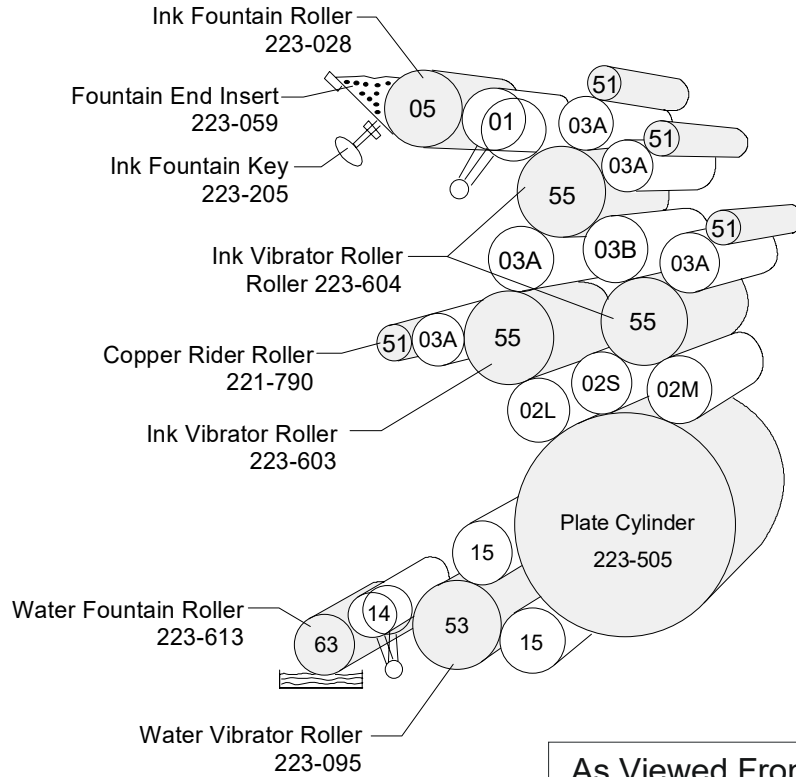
Ink Fountain Roller
223-028

Fountain End Insert
223-059

Ink Fountain Key
223-205

05
01
51
03A
51
03A
55

Ink Vibrator Roller
Roller 223-604

03A
03B
51
03A
55

Copper Rider Roller
221-790

51
03A
55

Ink Vibrator Roller
223-603

02S
02M
02L

Plate Cylinder
223-505

15

Water Fountain Roller
223-613

63
14
53
15

Water Vibrator Roller
223-095

As Viewed Fro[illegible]